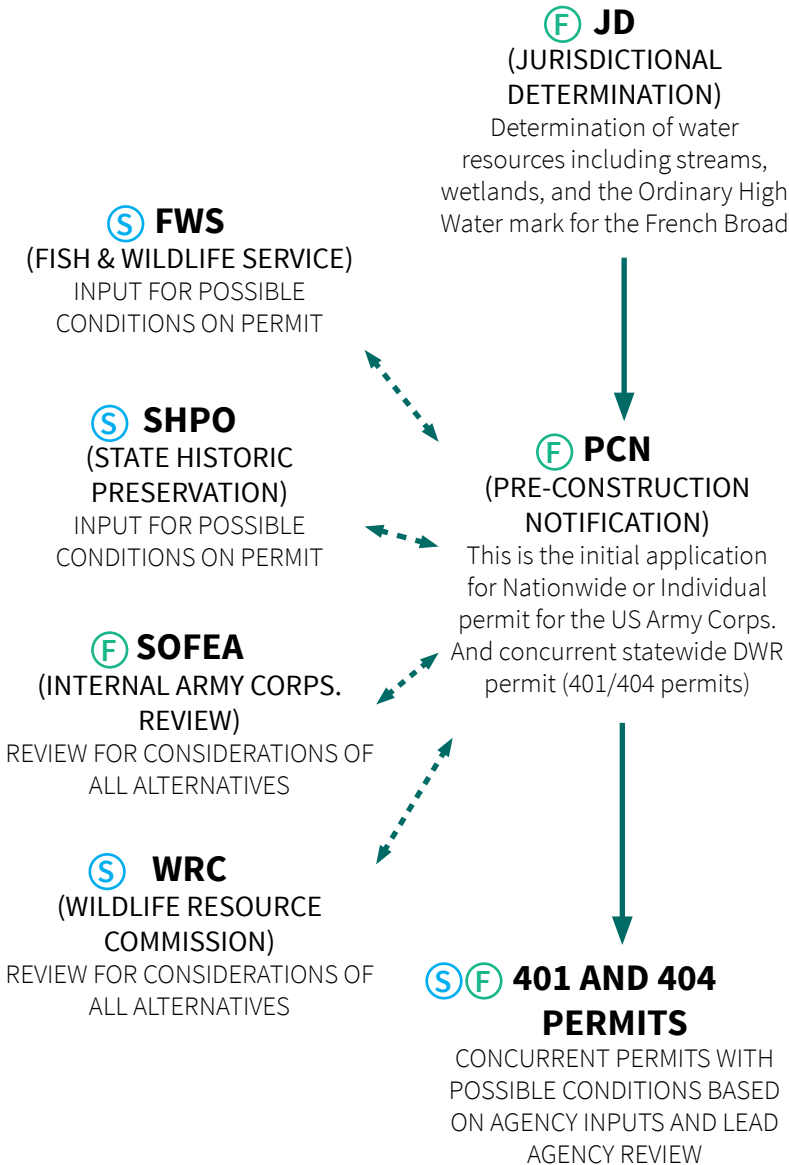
F JD
(JURISDICTIONAL DETERMINATION)
Determination of water resources including streams, wetlands, and the Ordinary High Water mark for the French Broad

S FWS
(FISH & WILDLIFE SERVICE)
INPUT FOR POSSIBLE CONDITIONS ON PERMIT

S SHPO
(STATE HISTORIC PRESERVATION)
INPUT FOR POSSIBLE CONDITIONS ON PERMIT

F PCN
(PRE-CONSTRUCTION NOTIFICATION)
This is the initial application for Nationwide or Individual permit for the US Army Corps. And concurrent statewide DWR permit (401/404 permits)

F SOFEA
(INTERNAL ARMY CORPS. REVIEW)
REVIEW FOR CONSIDERATIONS OF ALL ALTERNATIVES

S WRC
(WILDLIFE RESOURCE COMMISSION)
REVIEW FOR CONSIDERATIONS OF ALL ALTERNATIVES

S F 401 AND 404 PERMITS
CONCURRENT PERMITS WITH POSSIBLE CONDITIONS BASED ON AGENCY INPUTS AND LEAD AGENCY REVIEW